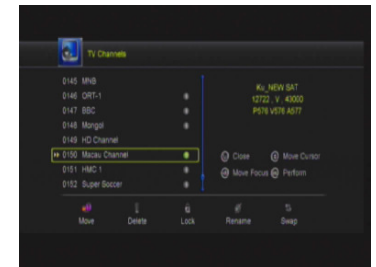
TV Channels

0145 MNB
0146 ORT-1
0147 BBC
0148 Mongol
0149 HD Channel
0150 Macau Channel
0151 HMC 1
0152 Super Soccer

Ku_NEW SAT
12722 , V , 43000
P576 V576 A577

Close
Move Cursor
Move Focus
Perform

Move
Delete
Lock
Rename
Swap